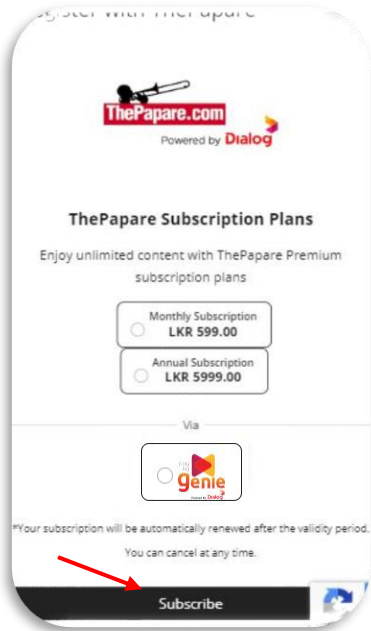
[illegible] with ThePapare

ThePapare.com
Powered by Dialog

ThePapare Subscription Plans

Enjoy unlimited content with ThePapare Premium subscription plans

Monthly Subscription
LKR 599.00

Annual Subscription
LKR 5999.00

Via

genie
Powered by Dialog

*Your subscription will be automatically renewed after the validity period.

You can cancel at any time.

Subscribe